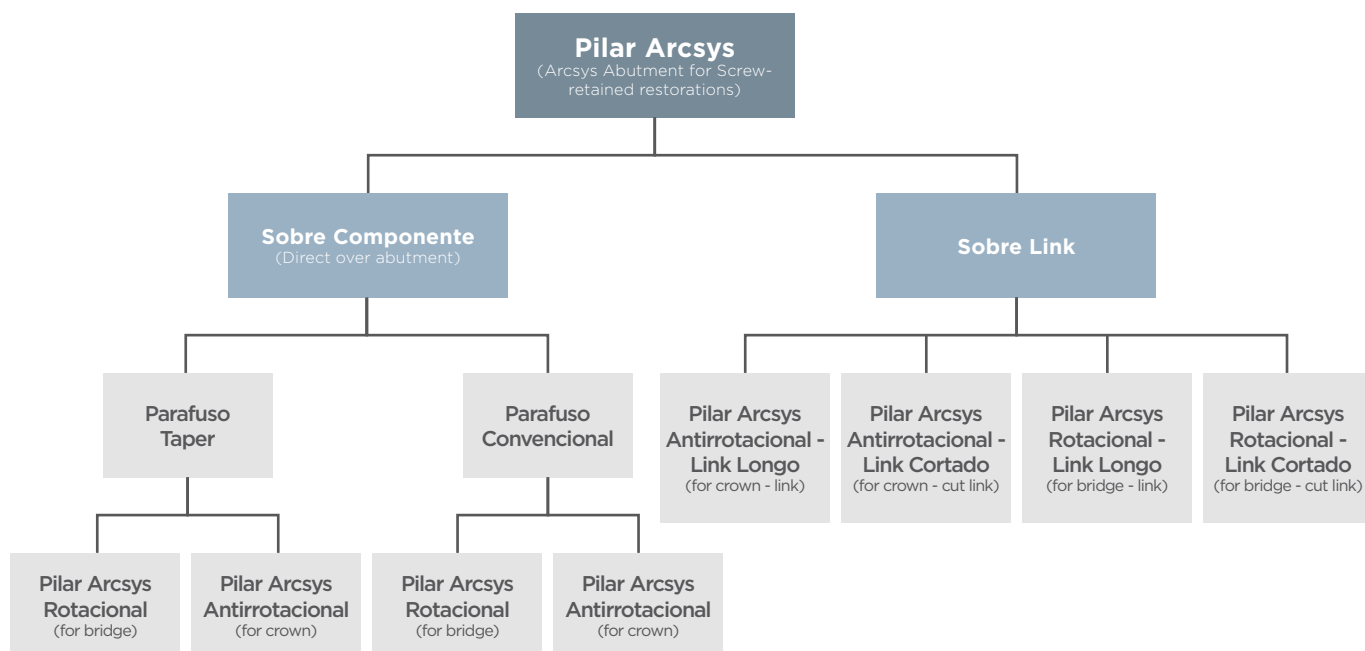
Pilar Arcsys
(Arcsys Abutment for Screw-retained restorations)

Sobre Componente
(Direct over abutment)

Sobre Link

Parafuso Taper

Parafuso Convencional

Pilar Arcsys Antirrotacional - Link Longo
(for crown - link)

Pilar Arcsys Antirrotacional - Link Cortado
(for crown - cut link)

Pilar Arcsys Rotacional - Link Longo
(for bridge - link)

Pilar Arcsys Rotacional - Link Cortado
(for bridge - cut link)

Pilar Arcsys Rotacional
(for bridge)

Pilar Arcsys Antirrotacional
(for crown)

Pilar Arcsys Rotacional
(for bridge)

Pilar Arcsys Antirrotacional
(for crown)